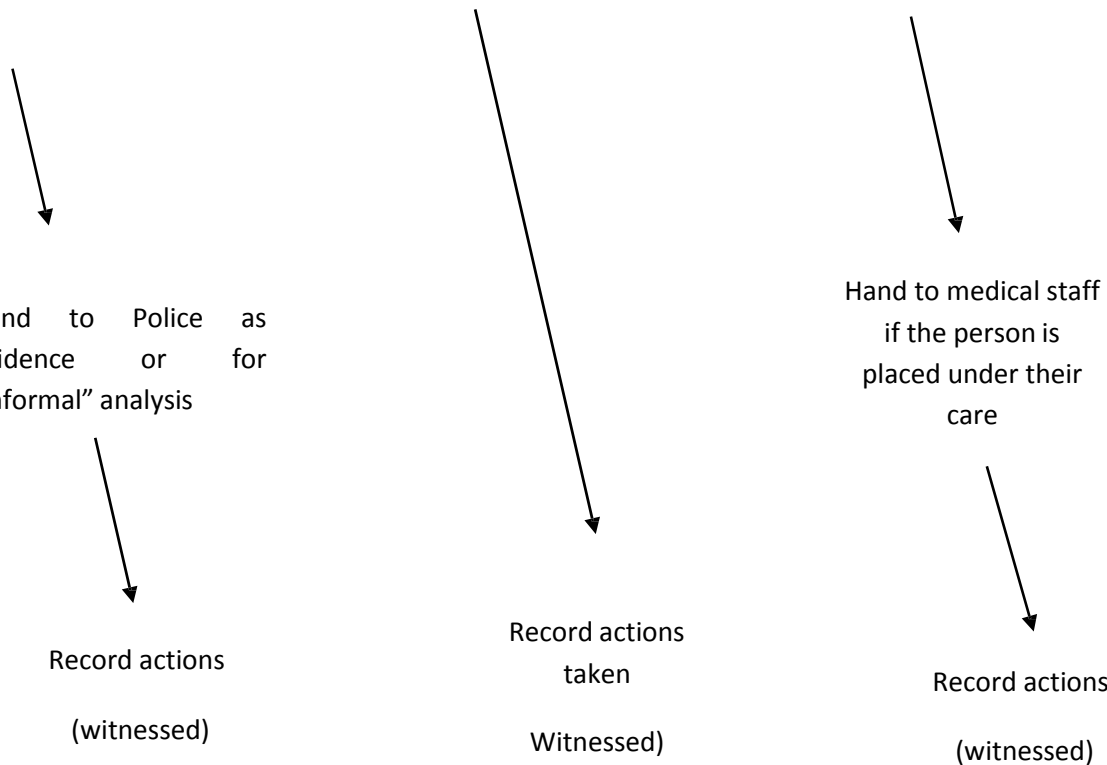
nd to Police as idence or for nformal" analysis

Record actions

(witnessed)

Record actions taken

Witnessed)

Hand to medical staff if the person is placed under their care

Record actions

(witnessed)